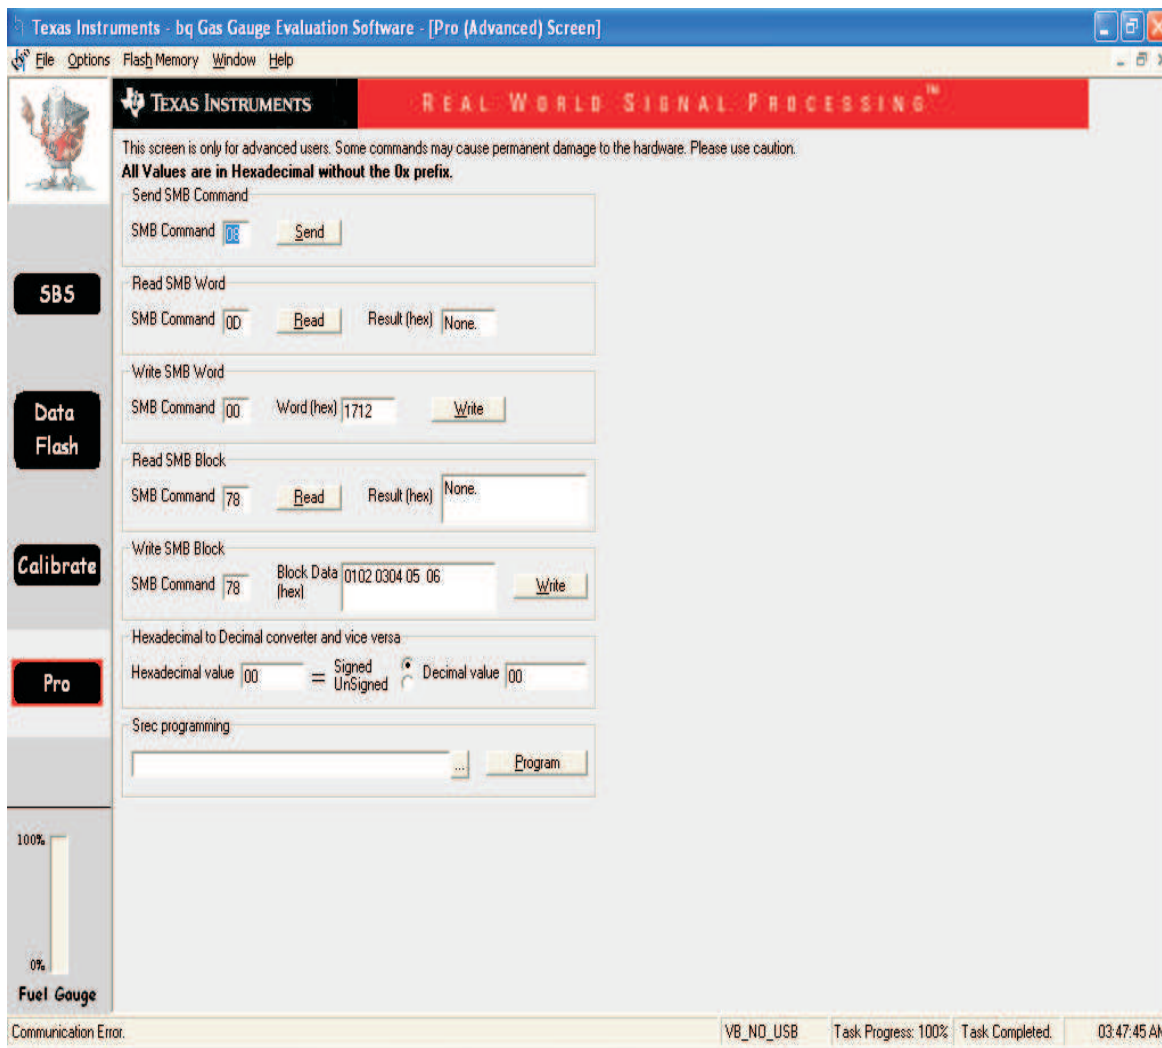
Texas Instruments - bq Gas Gauge Evaluation Software - [Pro (Advanced) Screen]

File Options Flash Memory Window Help

TEXAS INSTRUMENTS REAL WORLD SIGNAL PROCESSING™

This screen is only for advanced users. Some commands may cause permanent damage to the hardware. Please use caution.
All Values are in Hexadecimal without the 0x prefix.

Send SMB Command
SMB Command 08 Send

Read SMB Word
SMB Command 0D Read Result (hex) None.

Write SMB Word
SMB Command 00 Word (hex) 1712 Write

Read SMB Block
SMB Command 78 Read Result (hex) None.

Write SMB Block
SMB Command 78 Block Data (hex) 0102 0304 05 06 Write

Hexadecimal to Decimal converter and vice versa
Hexadecimal value 00 = Signed UnSigned Decimal value 00

Srec programming
... Program

SBS

Data Flash

Calibrate

Pro

100%

0%

Fuel Gauge

Communication Error. VB_NO_USB Task Progress: 100% Task Completed. 03:47:45 AM